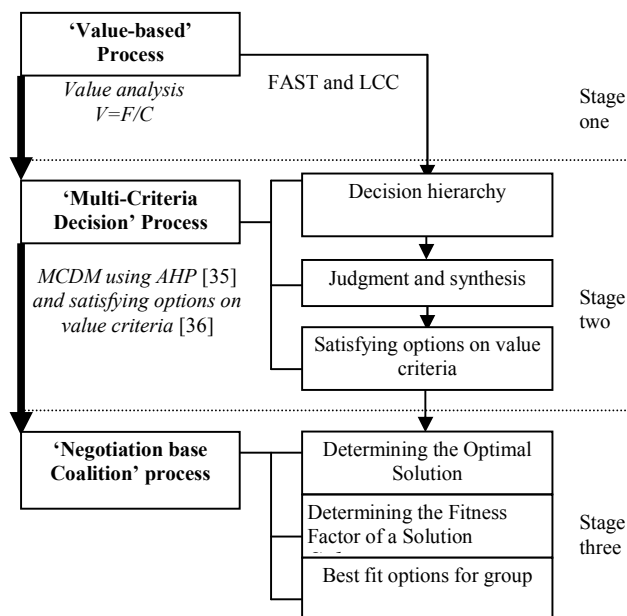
'Value-based' Process

Value analysis
V=F/C

FAST and LCC

Stage one

'Multi-Criteria Decision' Process

Decision hierarchy

MCDM using AHP [35] and satisfying options on value criteria [36]

Judgment and synthesis

Stage two

Satisfying options on value criteria

'Negotiation base Coalition' process

Determining the Optimal Solution

Determining the Fitness Factor of a Solution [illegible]

Stage three

Best fit options for group